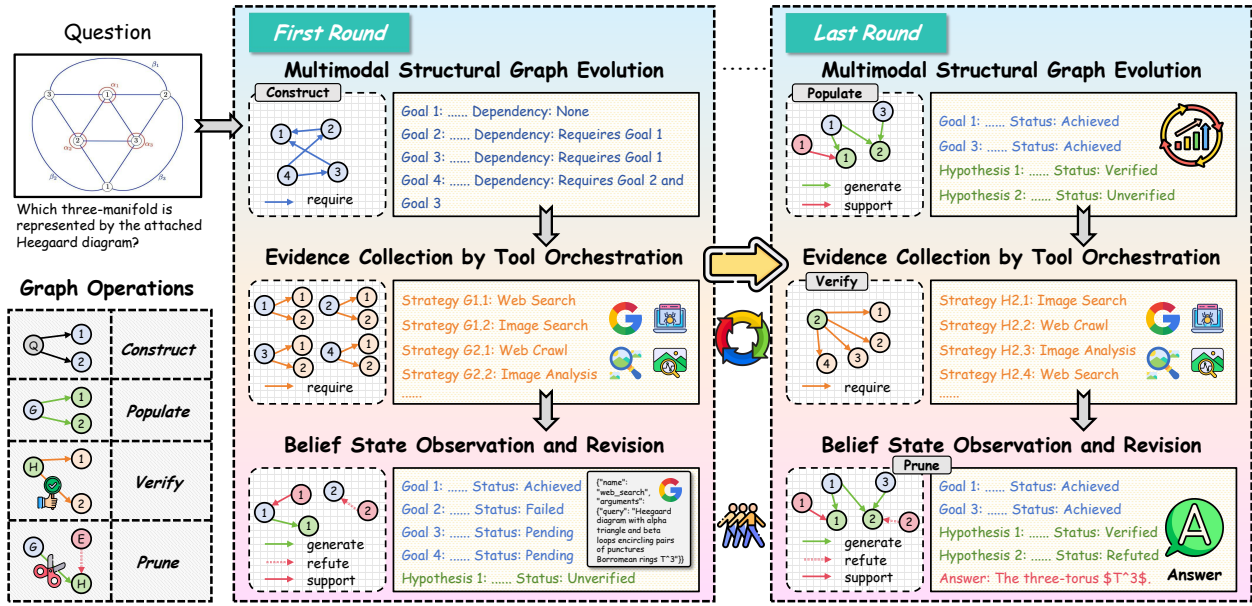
Question

$\beta_1$ 3 1 $\alpha_1$ 2 $\alpha_2$ $\alpha_3$ $\beta_2$ 1 $\beta_3$

Which three-manifold is represented by the attached Heegaard diagram?

Graph Operations

| Q 1 2 | Construct |
|---|---|
| G 1 2 | Populate |
| H 1 2 | Verify |
| G E H | Prune |

First Round

Multimodal Structural Graph Evolution

Construct

1 2 4 3

require

Goal 1: ...... Dependency: None
Goal 2: ...... Dependency: Requieres Goal 1
Goal 3: ...... Dependency: Requieres Goal 1
Goal 4: ...... Dependency: Requires Goal 2 and Goal 3

Evidence Collection by Tool Orchestration

1 1 2 2 1 2 3 1 2 4 1 2

require

Strategy G1.1: Web Search
Strategy G1.2: Image Search
Strategy G2.1: Web Crawl
Strategy G2.2: Image Analysis
......

Belief State Observation and Revision

1 2 2 1 1

generate
refute
support

Goal 1: ...... Status: Achieved
Goal 2: ...... Status: Failed
Goal 3: ...... Status: Pending
Goal 4: ...... Status: Pending
Hypothesis 1: ...... Status: Unverified

{"name": "web_search", "arguments": {"query": "Heegaard diagram with alpha triangle and beta loops encircling pairs of punctures Borromean rings T^3"}}

Last Round

Multimodal Structural Graph Evolution

Populate

1 3 1 1 2

generate
support

Goal 1: ...... Status: Achieved
Goal 3: ...... Status: Achieved
Hypothesis 1: ...... Status: Verified
Hypothesis 2: ...... Status: Unverified

Evidence Collection by Tool Orchestration

Verify

2 1 2 4 3

require

Strategy H2.1: Image Search
Strategy H2.2: Web Crawl
Strategy H2.3: Image Analysis
Strategy H2.4: Web Search
......

Belief State Observation and Revision

Prune

1 1 3 1 2 2

generate
refute
support

Goal 1: ...... Status: Achieved
Goal 3: ...... Status: Achieved
Hypothesis 1: ...... Status: Verified
Hypothesis 2: ...... Status: Refuted
Answer: The three-torus $T^3$.

A
Answer